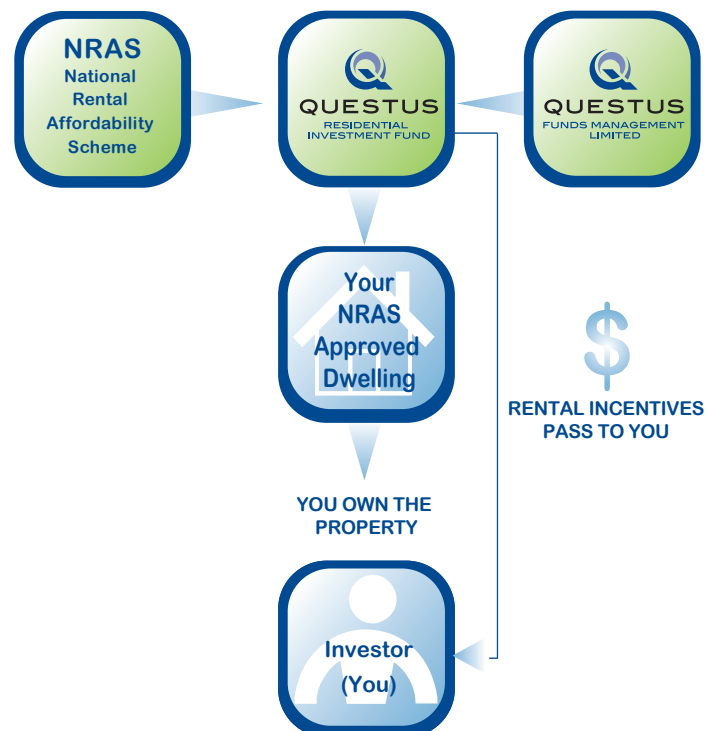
NRAS
National Rental Affordability Scheme

QUESTUS
RESIDENTIAL INVESTMENT FUND

QUESTUS
FUNDS MANAGEMENT LIMITED

Your NRAS Approved Dwelling

$

RENTAL INCENTIVES PASS TO YOU

YOU OWN THE PROPERTY

Investor (You)